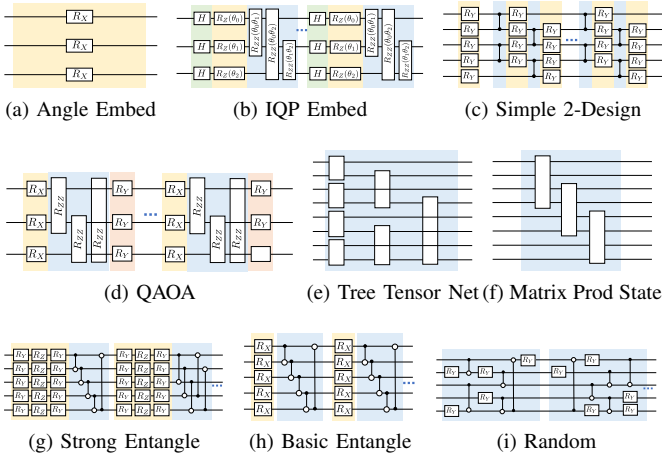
$R_X$
$R_X$
$R_X$

(a) Angle Embed

$H$ $R_Z(\theta_0)$
$H$ $R_Z(\theta_1)$
$H$ $R_Z(\theta_2)$
$R_{ZZ}(\theta_0\theta_1)$
$R_{ZZ}(\theta_0\theta_2)$
$R_{ZZ}(\theta_1\theta_2)$
$H$ $R_Z(\theta_0)$
$H$ $R_Z(\theta_1)$
$H$ $R_Z(\theta_2)$
$R_{ZZ}(\theta_0\theta_1)$
$R_{ZZ}(\theta_0\theta_2)$
$R_{ZZ}(\theta_1\theta_2)$

(b) IQP Embed

$R_Y$ $R_Y$ $R_Y$ $R_Y$ $R_Y$
$R_Y$ $R_Y$ $R_Y$ $R_Y$
$R_Y$ $R_Y$ $R_Y$ $R_Y$
$R_Y$ $R_Y$ $R_Y$ $R_Y$

(c) Simple 2-Design

$R_X$ $R_{ZZ}$ $R_Y$ $R_X$ $R_{ZZ}$ $R_Y$
$R_X$ $R_{ZZ}$ $R_{ZZ}$ $R_Y$ $R_X$ $R_{ZZ}$ $R_{ZZ}$ $R_Y$
$R_X$ $R_Y$ $R_X$

(d) QAOA

(e) Tree Tensor Net

(f) Matrix Prod State

$R_Y$ $R_Z$ $R_Y$ $R_Y$ $R_Z$ $R_Y$
$R_Y$ $R_Z$ $R_Y$ $R_Y$ $R_Z$ $R_Y$
$R_Y$ $R_Z$ $R_Y$ $R_Y$ $R_Z$ $R_Y$
$R_Y$ $R_Z$ $R_Y$ $R_Y$ $R_Z$ $R_Y$
$R_Y$ $R_Z$ $R_Y$ $R_Y$ $R_Z$ $R_Y$

(g) Strong Entangle

$R_X$ $R_X$
$R_X$ $R_X$
$R_X$ $R_X$
$R_X$ $R_X$
$R_X$ $R_X$

(h) Basic Entangle

$R_Y$ $R_Y$ $R_Y$ $R_X$ $R_Y$ $R_Y$ $R_Y$ $R_Y$ $R_Y$ $R_Y$ $R_Y$

(i) Random